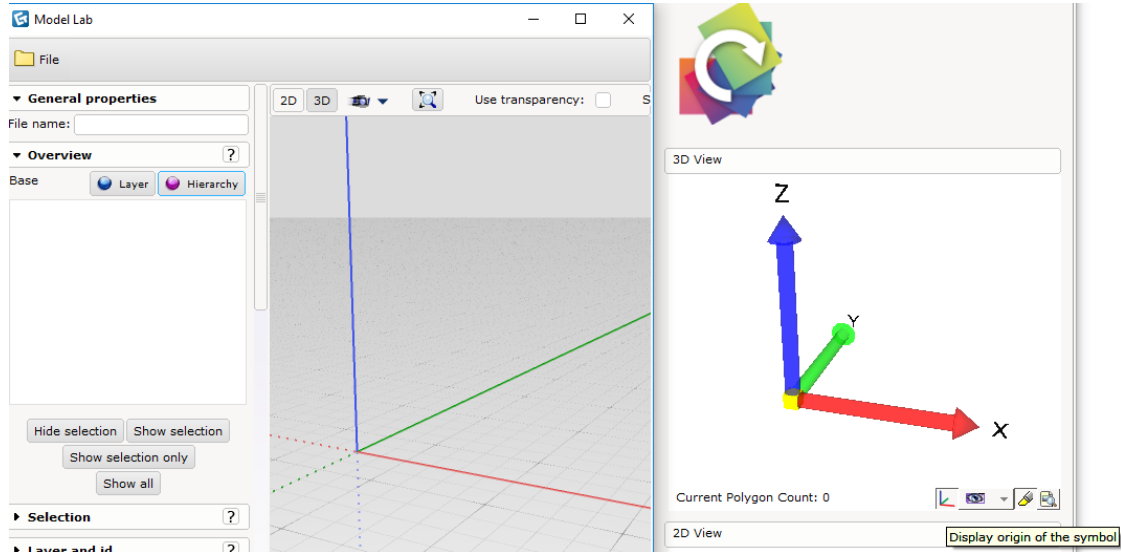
Model Lab

File

General properties

File name:

Overview ?

Base Layer Hierarchy

Hide selection Show selection

Show selection only

Show all

Selection ?

Layer and id ?

2D 3D

Use transparency: S

3D View

Z

Y

X

Current Polygon Count: 0

2D View

Display origin of the symbol